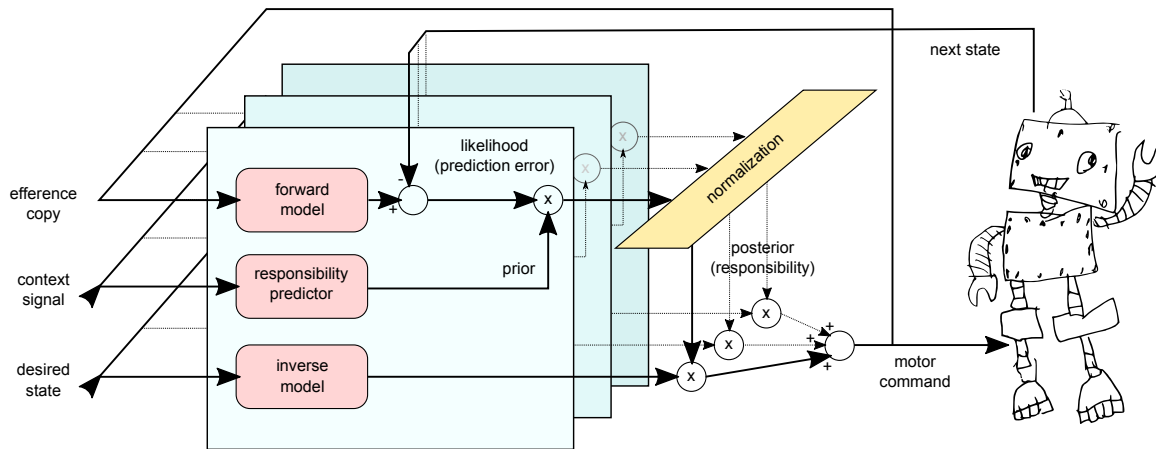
next state

likelihood
(prediction error)

efference copy

forward model

-
+

x

x

x

normalization

context signal

responsibility predictor

prior

posterior
(responsibility)

x

x

+
+
+

desired state

inverse model

x

motor command